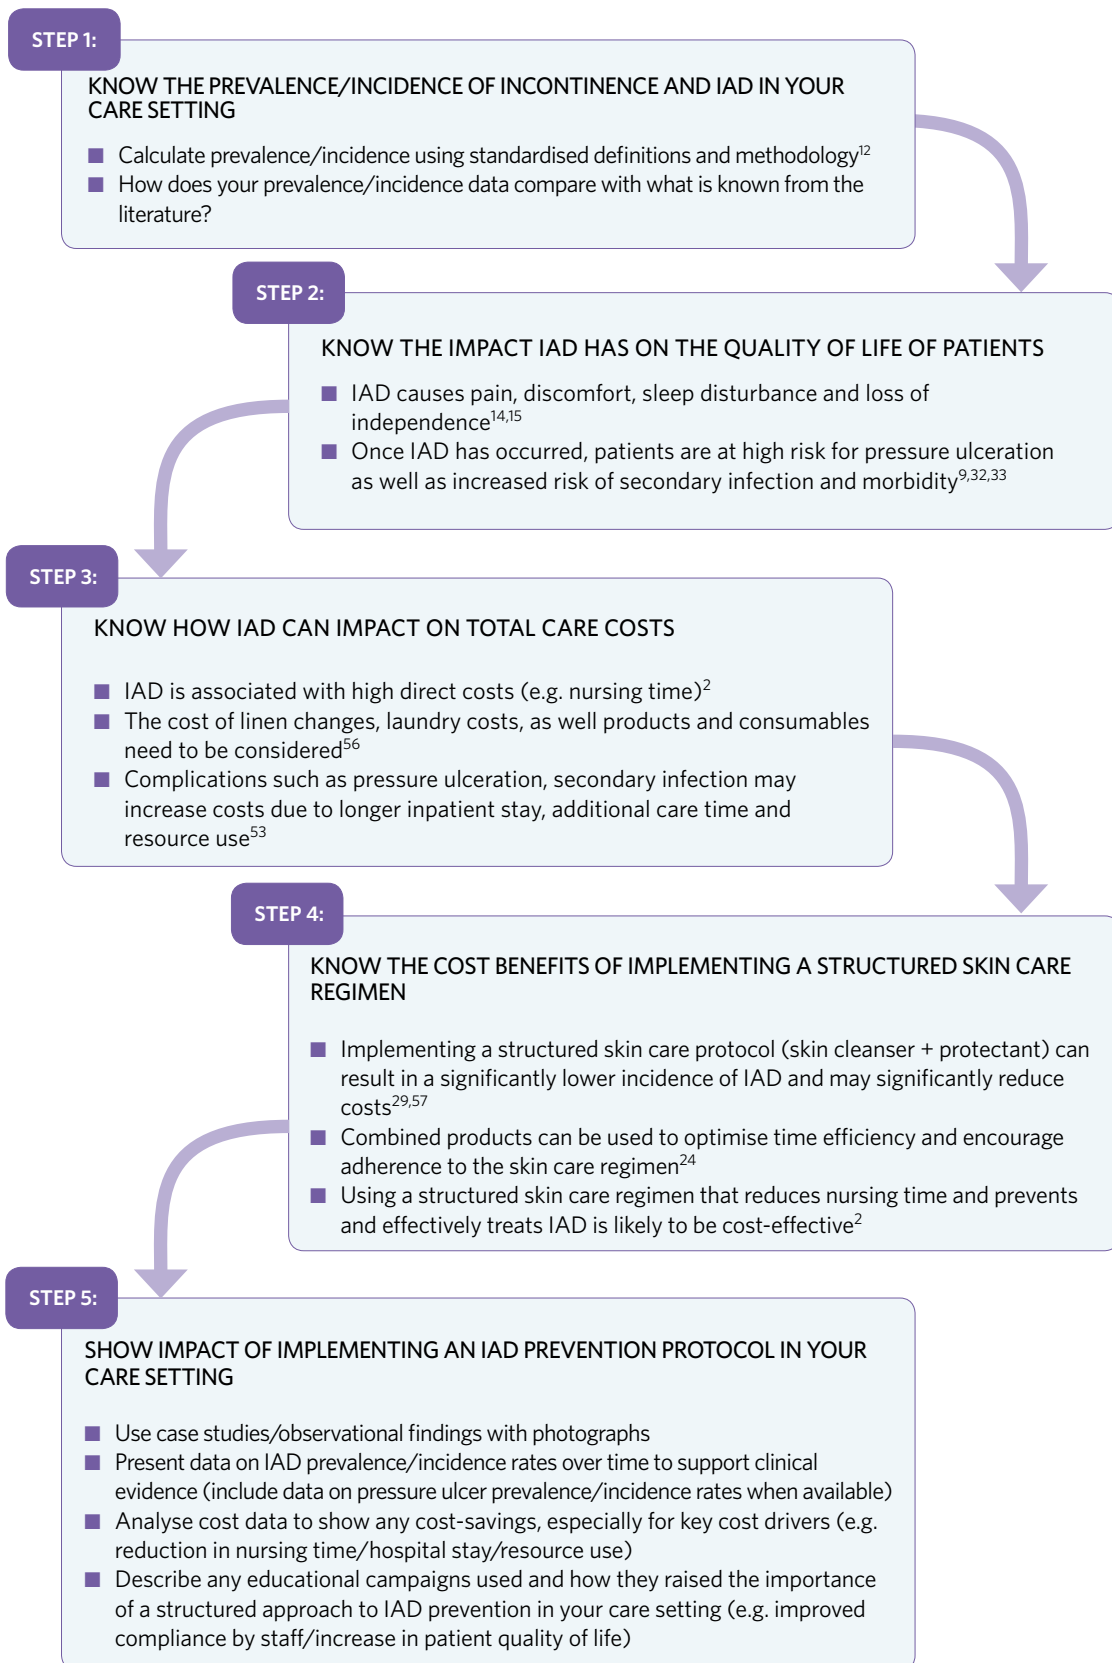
STEP 1:

KNOW THE PREVALENCE/INCIDENCE OF INCONTINENCE AND IAD IN YOUR CARE SETTING

■ Calculate prevalence/incidence using standardised definitions and methodology$^{12}$
■ How does your prevalence/incidence data compare with what is known from the literature?

STEP 2:

KNOW THE IMPACT IAD HAS ON THE QUALITY OF LIFE OF PATIENTS

■ IAD causes pain, discomfort, sleep disturbance and loss of independence$^{14,15}$
■ Once IAD has occurred, patients are at high risk for pressure ulceration as well as increased risk of secondary infection and morbidity$^{9,32,33}$

STEP 3:

KNOW HOW IAD CAN IMPACT ON TOTAL CARE COSTS

■ IAD is associated with high direct costs (e.g. nursing time)$^{2}$
■ The cost of linen changes, laundry costs, as well products and consumables need to be considered$^{56}$
■ Complications such as pressure ulceration, secondary infection may increase costs due to longer inpatient stay, additional care time and resource use$^{53}$

STEP 4:

KNOW THE COST BENEFITS OF IMPLEMENTING A STRUCTURED SKIN CARE REGIMEN

■ Implementing a structured skin care protocol (skin cleanser + protectant) can result in a significantly lower incidence of IAD and may significantly reduce costs$^{29,57}$
■ Combined products can be used to optimise time efficiency and encourage adherence to the skin care regimen$^{24}$
■ Using a structured skin care regimen that reduces nursing time and prevents and effectively treats IAD is likely to be cost-effective$^{2}$

STEP 5:

SHOW IMPACT OF IMPLEMENTING AN IAD PREVENTION PROTOCOL IN YOUR CARE SETTING

■ Use case studies/observational findings with photographs
■ Present data on IAD prevalence/incidence rates over time to support clinical evidence (include data on pressure ulcer prevalence/incidence rates when available)
■ Analyse cost data to show any cost-savings, especially for key cost drivers (e.g. reduction in nursing time/hospital stay/resource use)
■ Describe any educational campaigns used and how they raised the importance of a structured approach to IAD prevention in your care setting (e.g. improved compliance by staff/increase in patient quality of life)